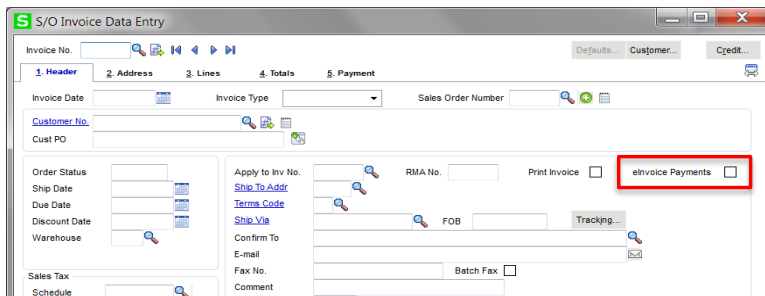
S/O Invoice Data Entry

Invoice No.

Defaults... Customer... Credit...

1. Header 2. Address 3. Lines 4. Totals 5. Payment

Invoice Date Invoice Type Sales Order Number

Customer No.
Cust PO

Order Status
Ship Date
Due Date
Discount Date
Warehouse

Apply to Inv No. RMA No. Print Invoice eInvoice Payments
Ship To Addr
Terms Code
Ship Via FOB Tracking...
Confirm To
E-mail
Fax No. Batch Fax
Comment

Sales Tax
Schedule